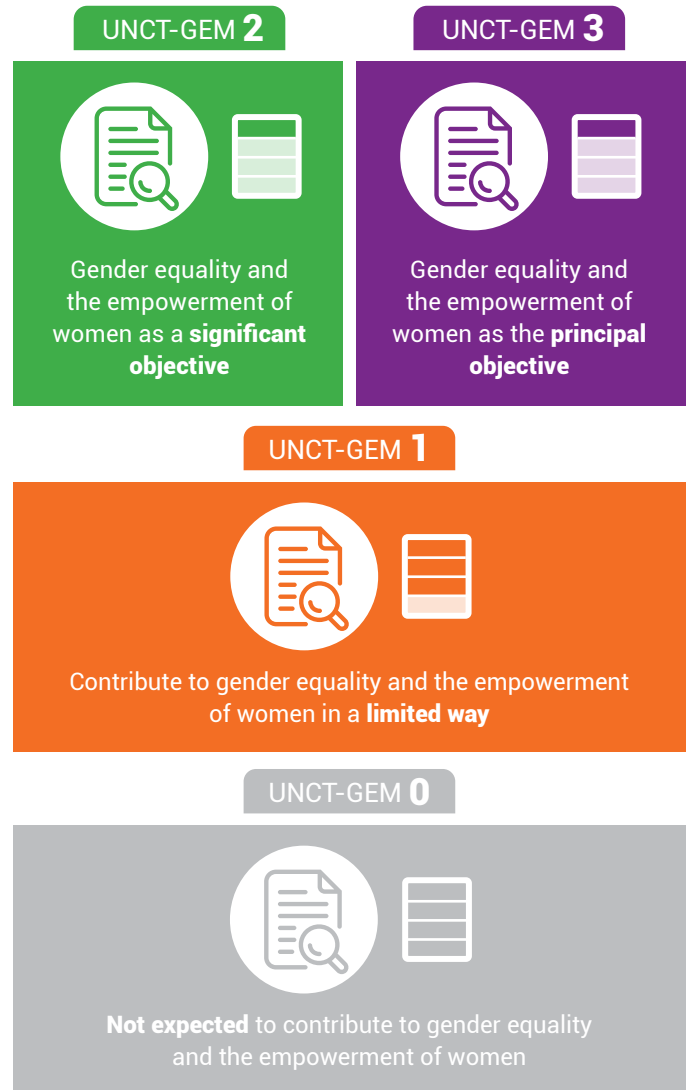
UNCT-GEM 2

Gender equality and the empowerment of women as a significant objective

UNCT-GEM 3

Gender equality and the empowerment of women as the principal objective

UNCT-GEM 1

Contribute to gender equality and the empowerment of women in a limited way

UNCT-GEM 0

Not expected to contribute to gender equality and the empowerment of women